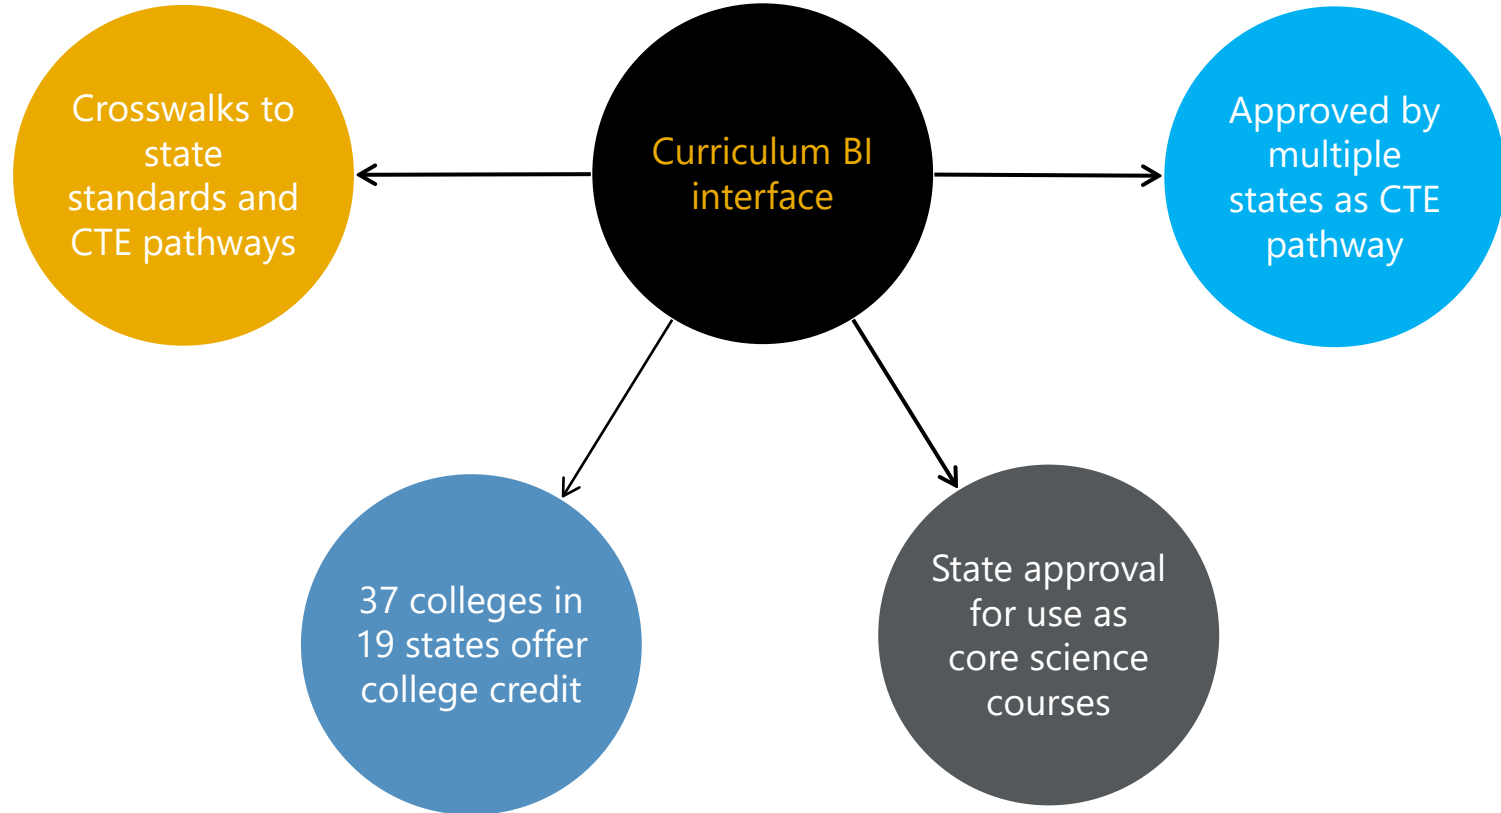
Crosswalks to state standards and CTE pathways

Curriculum BI interface

Approved by multiple states as CTE pathway

37 colleges in 19 states offer college credit

State approval for use as core science courses